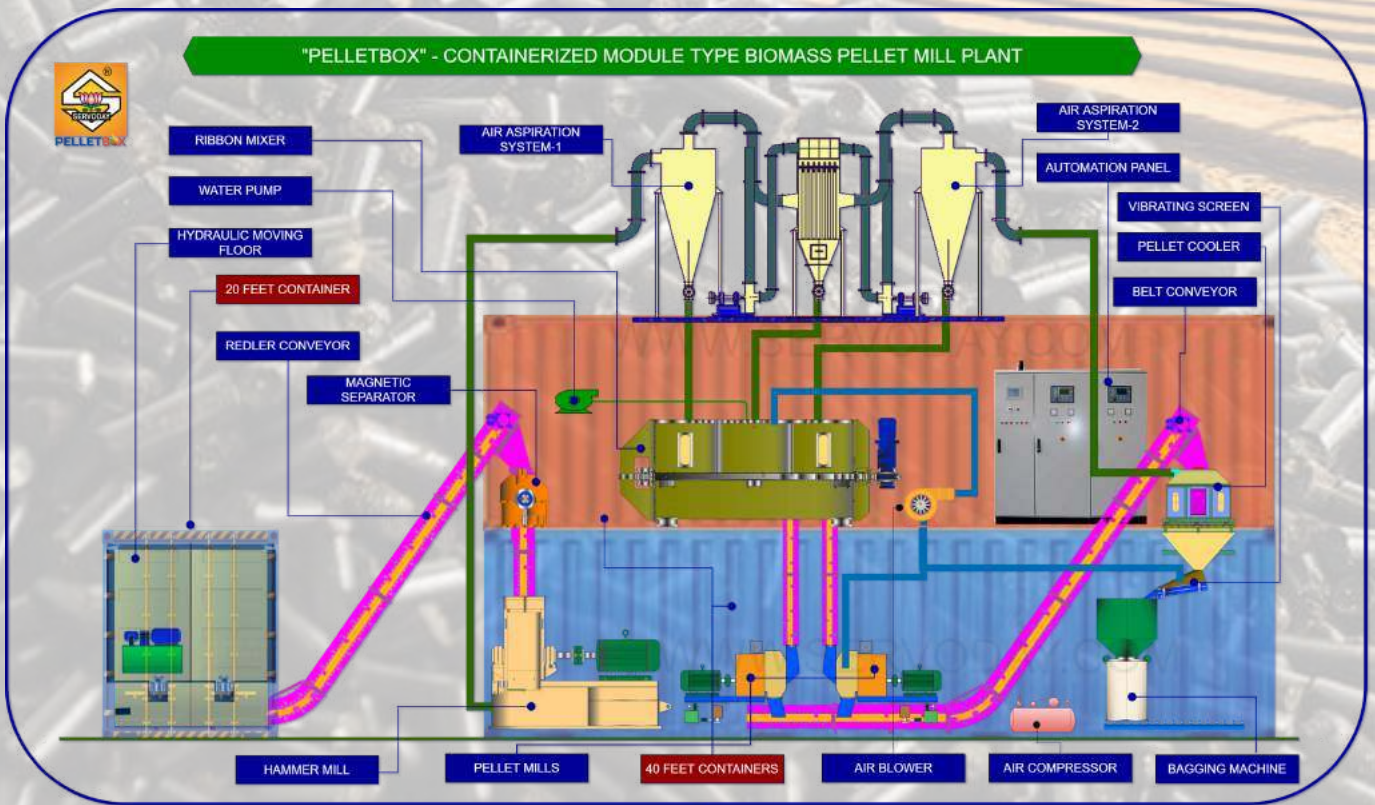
"PELLETBOX" - CONTAINERIZED MODULE TYPE BIOMASS PELLET MILL PLANT

SERVODAY
PELLETBOX

RIBBON MIXER
WATER PUMP
HYDRAULIC MOVING FLOOR
20 FEET CONTAINER
REDLER CONVEYOR
MAGNETIC SEPARATOR
AIR ASPIRATION SYSTEM-1
AIR ASPIRATION SYSTEM-2
AUTOMATION PANEL
VIBRATING SCREEN
PELLET COOLER
BELT CONVEYOR

WWW.SERVODAY.COM

HAMMER MILL
PELLET MILLS
40 FEET CONTAINERS
AIR BLOWER
AIR COMPRESSOR
BAGGING MACHINE